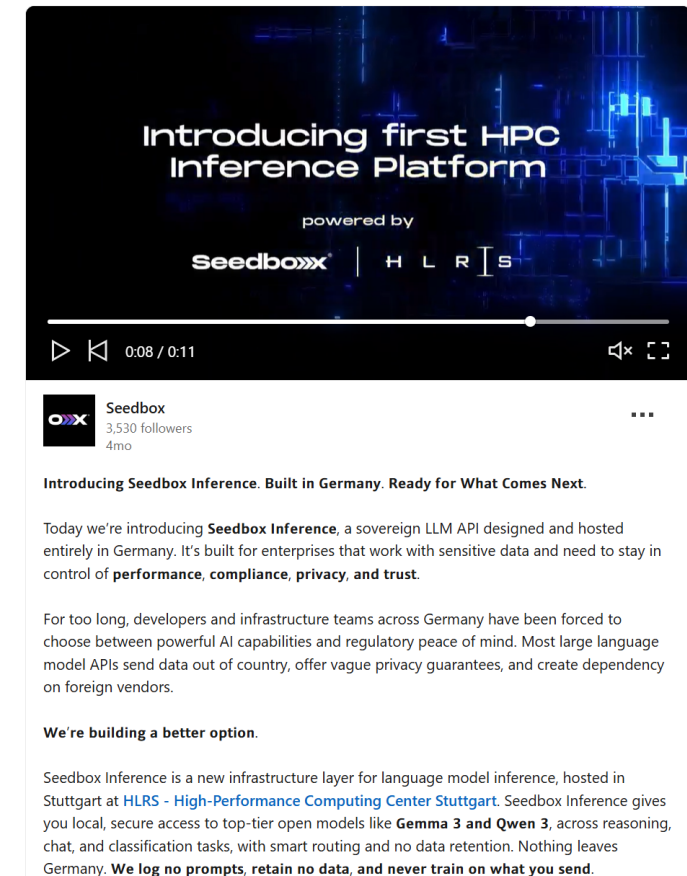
Introducing first HPC Inference Platform

powered by

Seedboxx | H L R S

0:08 / 0:11

Seedbox
3,530 followers
4mo

Introducing Seedbox Inference. Built in Germany. Ready for What Comes Next.

Today we're introducing Seedbox Inference, a sovereign LLM API designed and hosted entirely in Germany. It's built for enterprises that work with sensitive data and need to stay in control of performance, compliance, privacy, and trust.

For too long, developers and infrastructure teams across Germany have been forced to choose between powerful AI capabilities and regulatory peace of mind. Most large language model APIs send data out of country, offer vague privacy guarantees, and create dependency on foreign vendors.

We're building a better option.

Seedbox Inference is a new infrastructure layer for language model inference, hosted in Stuttgart at HLRS - High-Performance Computing Center Stuttgart. Seedbox Inference gives you local, secure access to top-tier open models like Gemma 3 and Qwen 3, across reasoning, chat, and classification tasks, with smart routing and no data retention. Nothing leaves Germany. We log no prompts, retain no data, and never train on what you send.